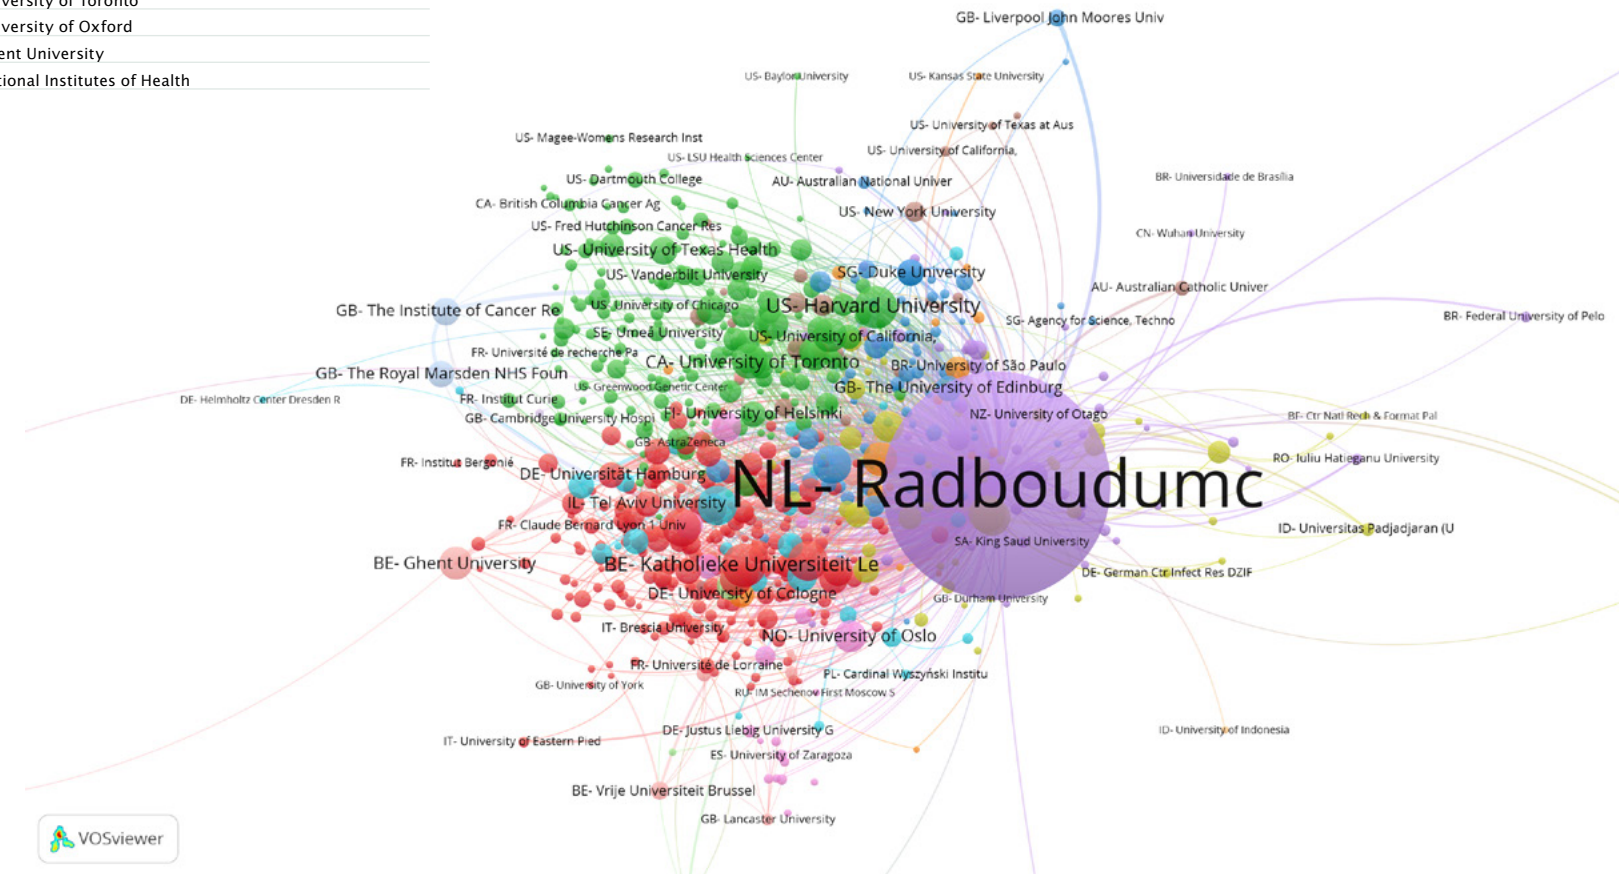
versity of Toronto
versity of Oxford
ent University
tional Institutes of Health

GB- Liverpool John Moores Univ
US- Baylor University
US- Kansas State University
US- University of Texas at Aus
US- Magee-Womens Research Inst
US- LSU Health Sciences Center
US- University of California,
US- Dartmouth College
AU- Australian National Univer
BR- Universidade de Brasilia
CA- British Columbia Cancer Ag
US- New York University
US- Fred Hutchinson Cancer Res
CN- Wuhan University
US- University of Texas Health
US- Vanderbilt University
SG- Duke University
AU- Australian Catholic Univer
GB- The Institute of Cancer Re
US- University of Chicago
US- Harvard University
SG- Agency for Science, Techno
BR- Federal University of Pelo
SE- Umeå University
US- University of California,
FR- Université de recherche Pa
CA- University of Toronto
BR- University of São Paulo
GB- The Royal Marsden NHS Foun
US- Greenwood Genetic Center
GB- The University of Edinburg
DE- Helmholtz Center Dresden R
FR- Institut Curie
GB- Cambridge University Hospi
FI- University of Helsinki
NZ- University of Otago
BF- Ctr Natl Rech & Format Pal
GB- AstraZeneca
FR- Institut Bergonié
RO- Iuliu Hatieganu University
DE- Universität Hamburg
NL- Radboudumc
IL- Tel Aviv University
FR- Claude Bernard Lyon 1 Univ
ID- Universitas Padjadjaran (U
SA- King Saud University
BE- Ghent University
BE- Katholieke Universiteit Le
DE- German Ctr Infect Res DZIF
DE- University of Cologne
GB- Durham University
IT- Brescia University
NO- University of Oslo
FR- Université de Lorraine
PL- Cardinal Wyszyński Institu
GB- University of York
RU- IM Sechenov First Moscow S
DE- Justus Liebig University G
ID- University of Indonesia
IT- University of Eastern Pied
ES- University of Zaragoza
BE- Vrije Universiteit Brussel
GB- Lancaster University
VOSviewer